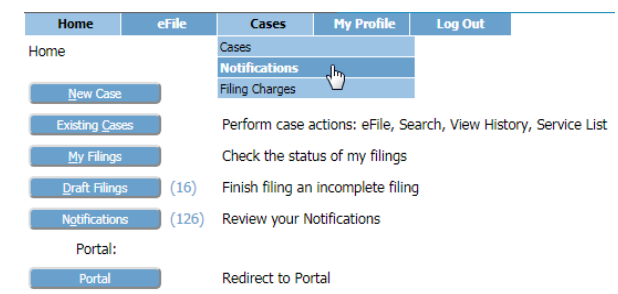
Home | eFile | Cases | My Profile | Log Out

Home

Cases
Notifications
Filing Charges

New Case

Existing Cases Perform case actions: eFile, Search, View History, Service List

My Filings Check the status of my filings

Draft Filings (16) Finish filing an incomplete filing

Notifications (126) Review your Notifications

Portal:

Portal Redirect to Portal